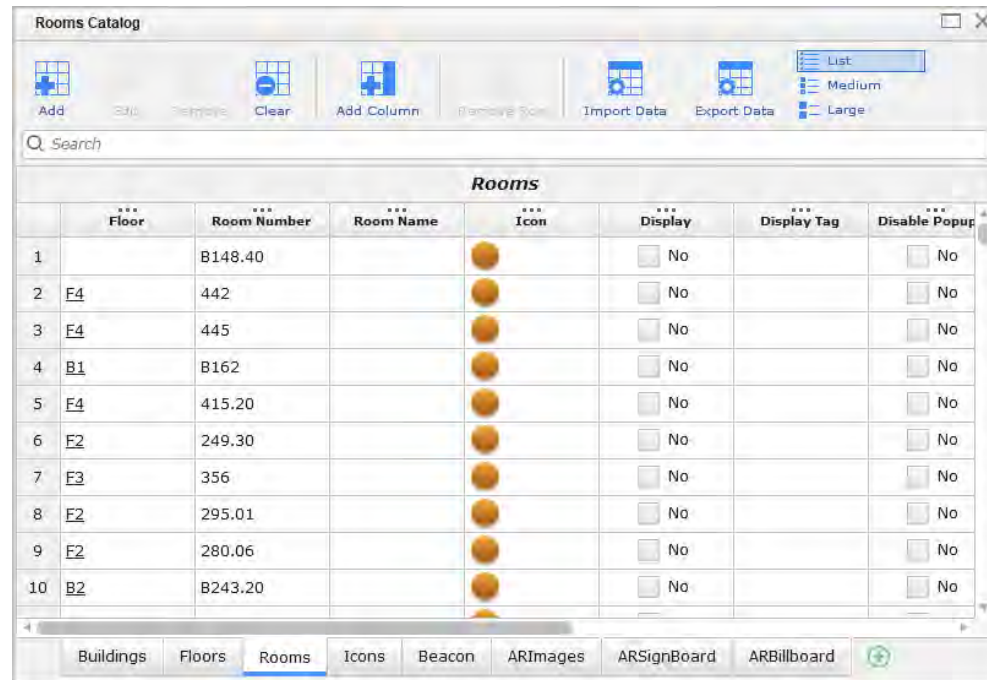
Rooms Catalog

Add Edit Remove Clear Add Column Remove Row Import Data Export Data List Medium Large

Search

Rooms

| | Floor | Room Number | Room Name | Icon | Display | Display Tag | Disable Popup |
|---|---|---|---|---|---|---|---|
| 1 | | B148.40 | | | No | | No |
| 2 | F4 | 442 | | | No | | No |
| 3 | F4 | 445 | | | No | | No |
| 4 | B1 | B162 | | | No | | No |
| 5 | F4 | 415.20 | | | No | | No |
| 6 | F2 | 249.30 | | | No | | No |
| 7 | F3 | 356 | | | No | | No |
| 8 | F2 | 295.01 | | | No | | No |
| 9 | F2 | 280.06 | | | No | | No |
| 10 | B2 | B243.20 | | | No | | No |

Buildings Floors Rooms Icons Beacon ARImages ARSignBoard ARBillboard